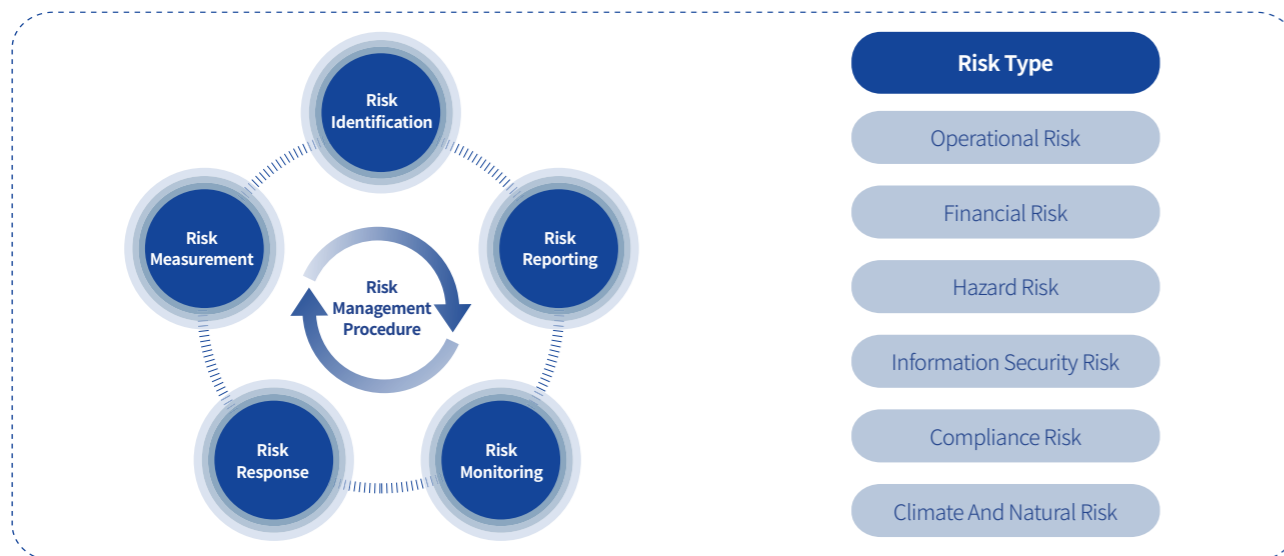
Risk Identification

Risk Reporting

Risk Monitoring

Risk Response

Risk Measurement

Risk Management Procedure

Risk Type

Operational Risk

Financial Risk

Hazard Risk

Information Security Risk

Compliance Risk

Climate And Natural Risk